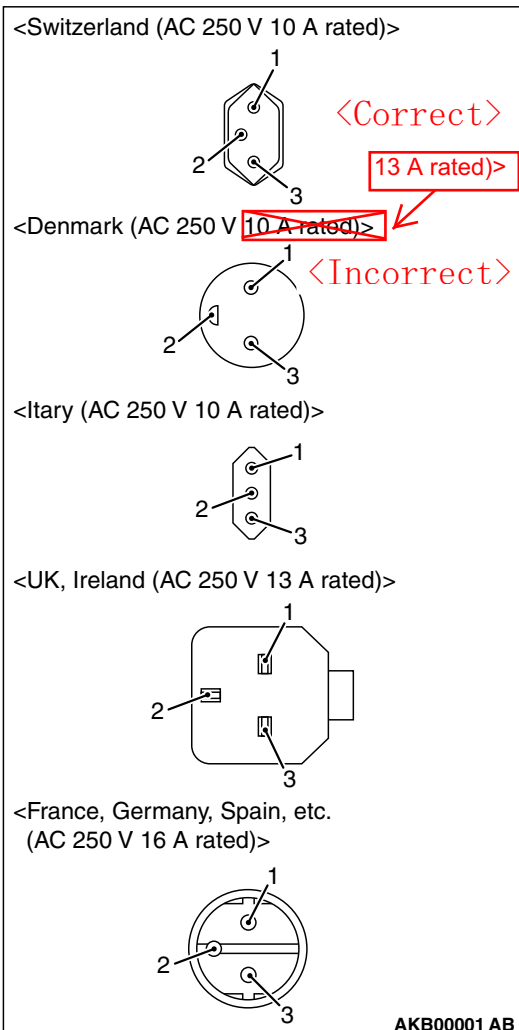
<Switzerland (AC 250 V 10 A rated)>

1

2

3

〈Correct〉

13 A rated)>

<Denmark (AC 250 V 10 A rated)>

1

〈Incorrect〉

2

3

<Itary (AC 250 V 10 A rated)>

1

2

3

<UK, Ireland (AC 250 V 13 A rated)>

1

2

3

<France, Germany, Spain, etc. (AC 250 V 16 A rated)>

1

2

3

AKB00001 AB